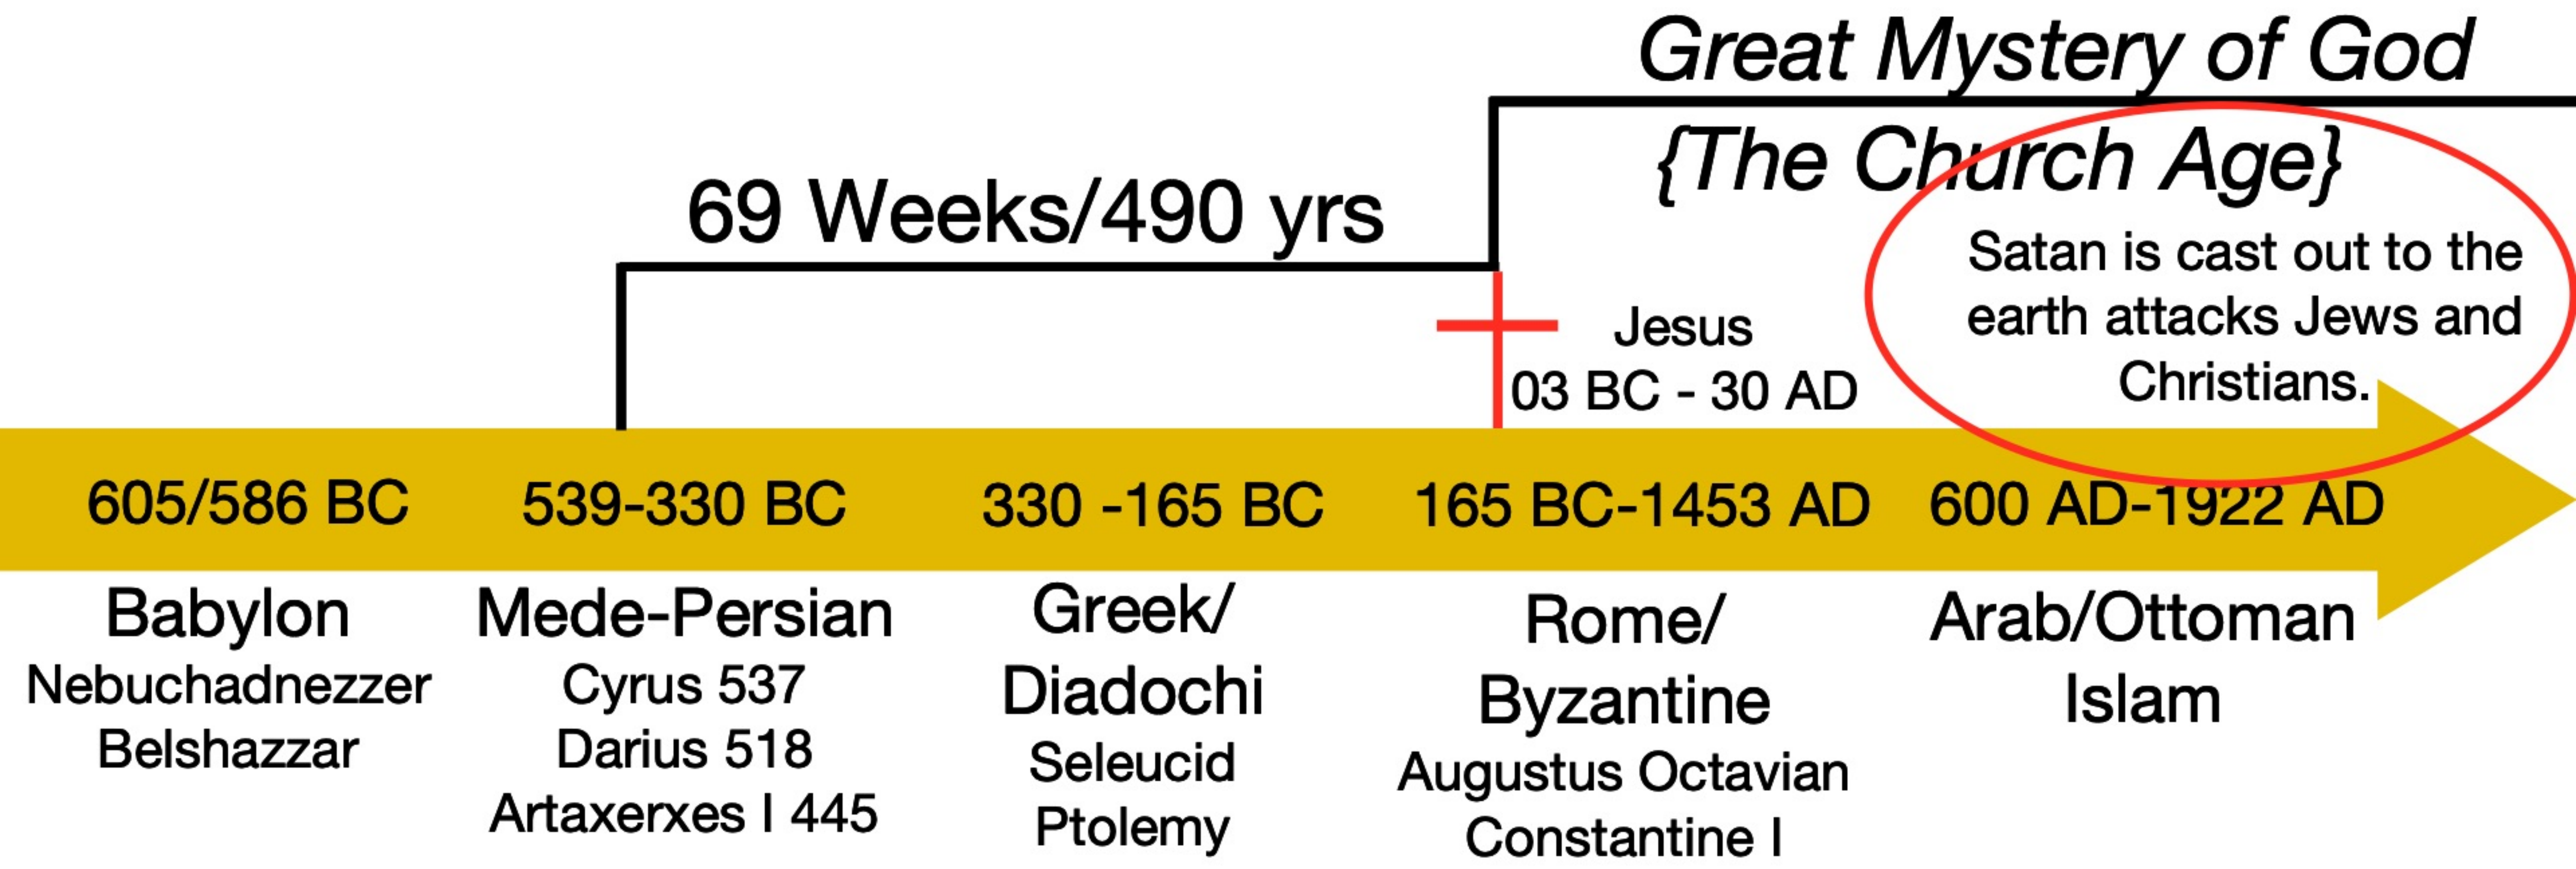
Great Mystery of God

{The Church Age}

69 Weeks/490 yrs

Satan is cast out to the earth attacks Jews and Christians.

Jesus
03 BC - 30 AD

605/586 BC

539-330 BC

330 -165 BC

165 BC-1453 AD

600 AD-1922 AD

Babylon
Nebuchadnezzer
Belshazzar

Mede-Persian
Cyrus 537
Darius 518
Artaxerxes I 445

Greek/
Diadochi
Seleucid
Ptolemy

Rome/
Byzantine
Augustus Octavian
Constantine I

Arab/Ottoman
Islam